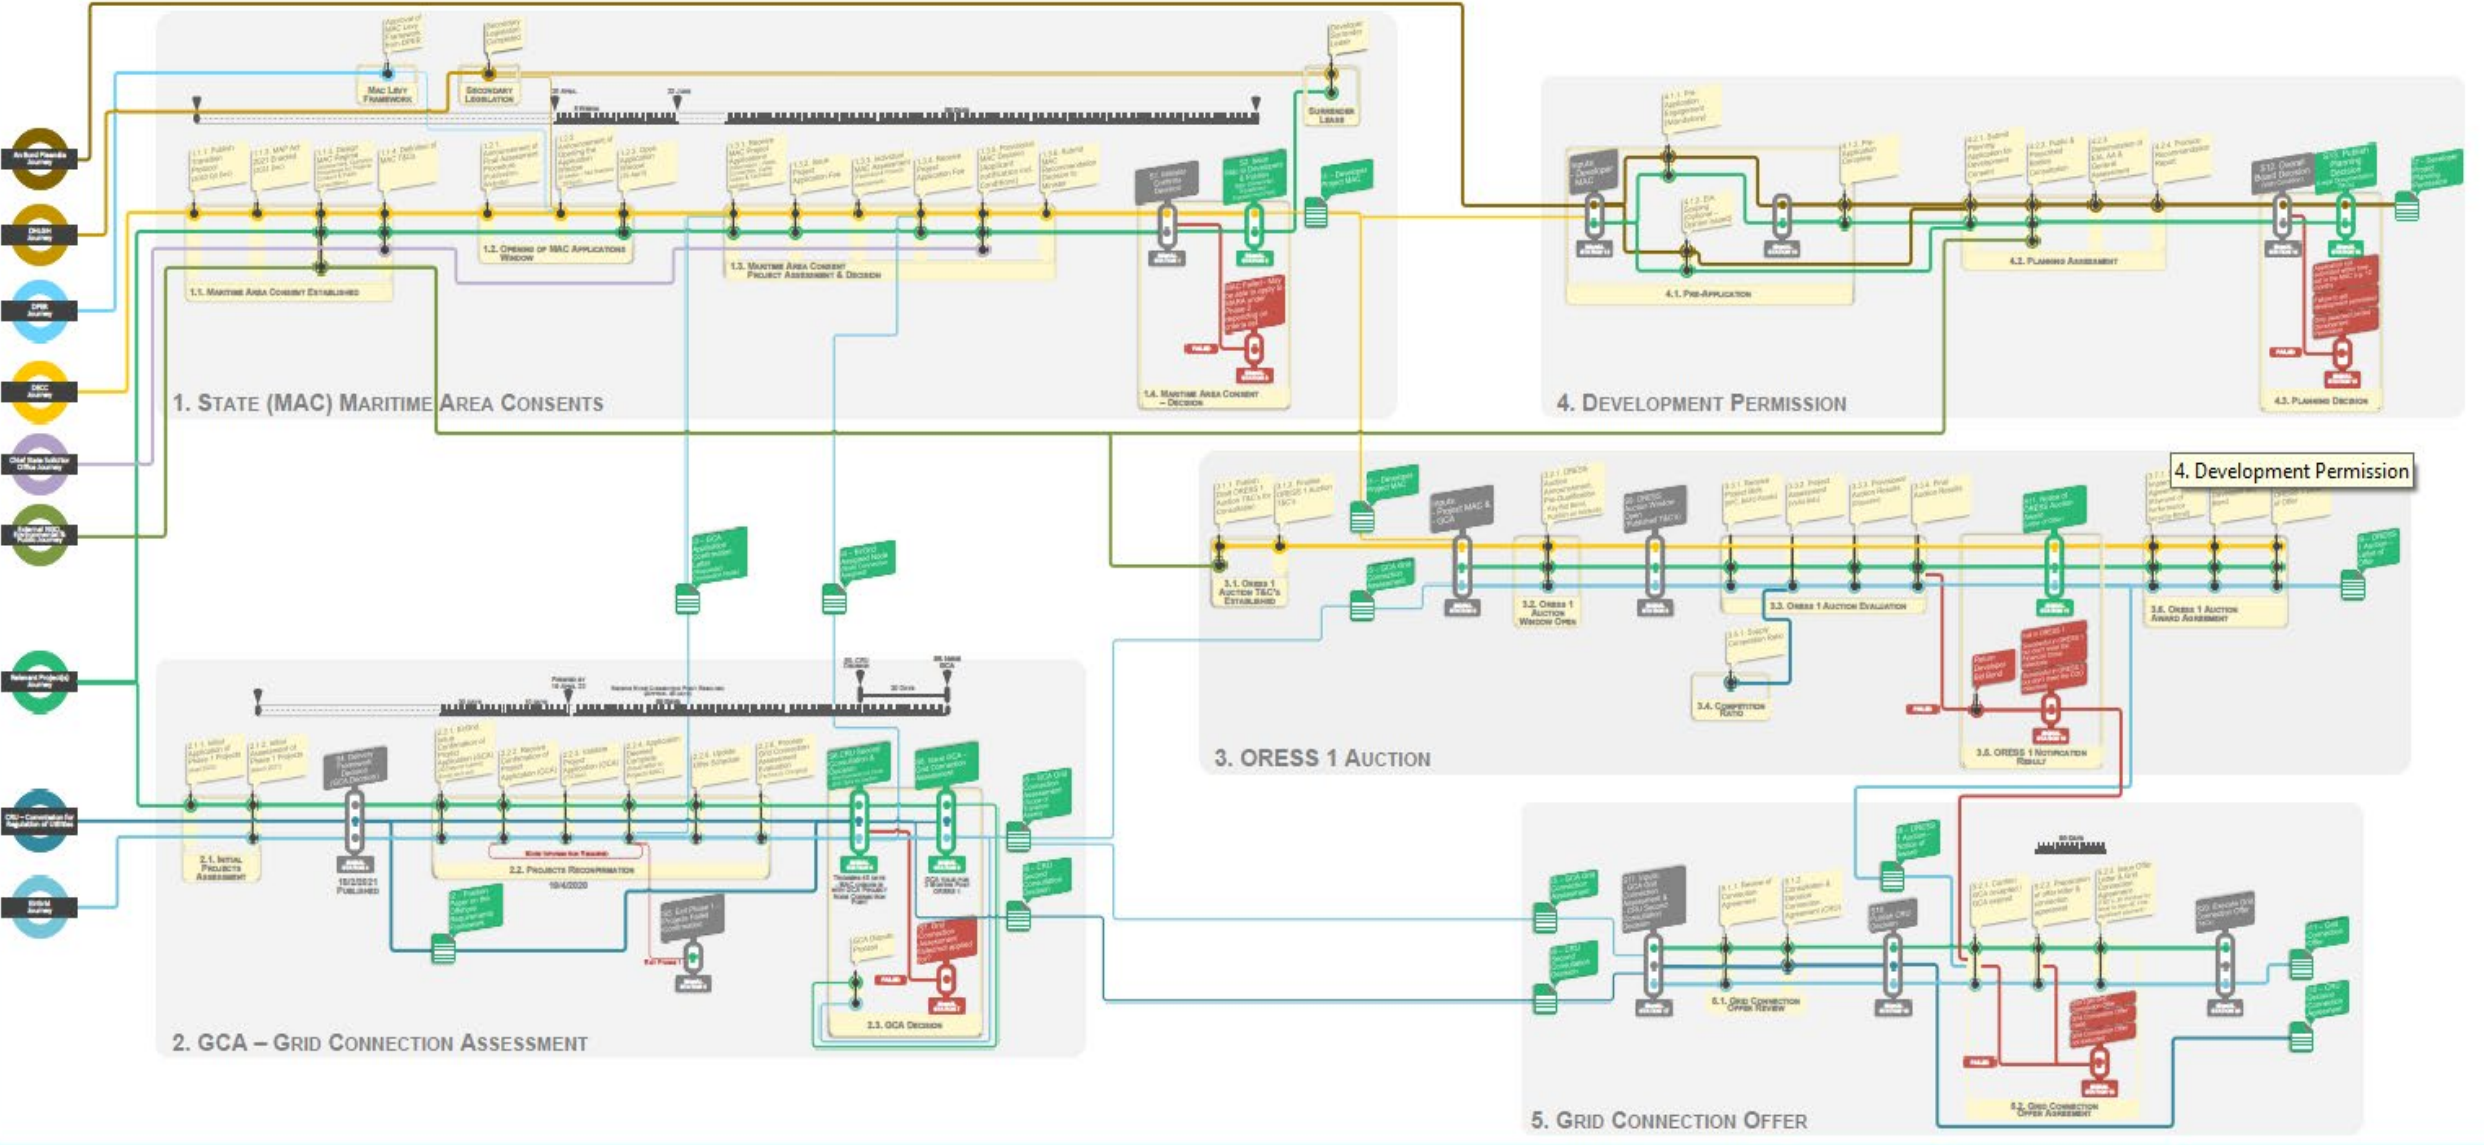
1. State (MAC) Maritime Area Consents

1.1. Maritime Area Consent Established

1.2. Opening of MAC Applications Window

1.3. Maritime Area Consent Project Assessment & Decision

1.4. Maritime Area Consent – Decision

MAC Levy Framework

Secondary Legislation

Surrender Lease

4. Development Permission

4.1. Pre-Application

4.2. Planning Assessment

4.3. Planning Decision

4. Development Permission

3. ORESS 1 Auction

3.1. ORESS 1 Auction T&C's Established

3.2. ORESS 1 Auction Window Open

3.3. ORESS 1 Auction Evaluation

3.4. Competition Ratio

3.5. ORESS 1 Notification Result

3.6. ORESS 1 Auction Award Assessment

2. GCA – Grid Connection Assessment

2.1. Initial Projects Assessment

2.2. Projects Reconfirmation

2.3. GCA Decision

18/2/2021 Published

19/4/2020

5. Grid Connection Offer

5.1. Grid Connection Offer Review

5.2. Grid Connection Offer Agreement

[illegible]